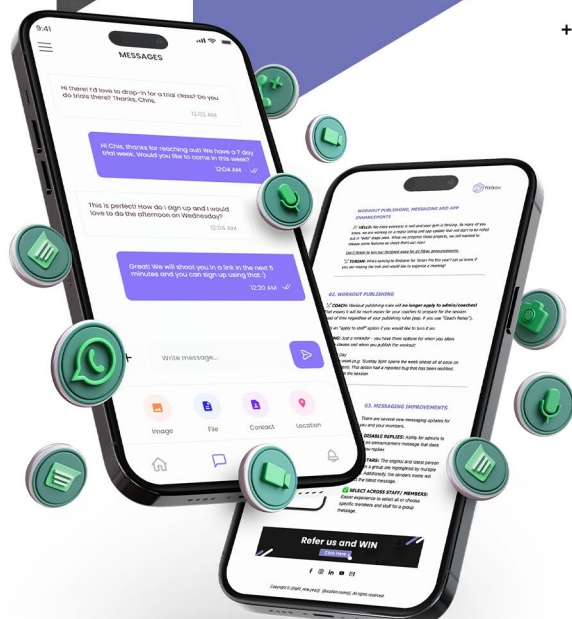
9:41

MESSAGES

Hi there! I'd love to drop-in for a trial class? Do you do trials there? Thanks, Chris.

12:02 AM

Hi Chris, thanks for reaching out! We have a 7 day trial week. Would you like to come in this week?

12:04 AM

This is perfect! How do I sign up and I would love to do the afternoon on Wednesday?

12:04 AM

Great! We will shoot you in a link in the next 5 minutes and you can sign up using that :)

12:20 AM

Write message...

Image

File

Contact

Location

WORKOUT PUBLISHING, MESSAGING AND APP ENHANCEMENTS

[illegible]

02. WORKOUT PUBLISHING

COACH: Workout publishing rules will no longer apply to admin/coaches! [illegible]

03. MESSAGING IMPROVEMENTS

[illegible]

SELECT ACROSS STAFF/ MEMBERS: Easier experience to select all or chosen specific members and staff to a group message.

Refer us and WIN

Click Here

Copyright © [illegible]. All rights reserved.